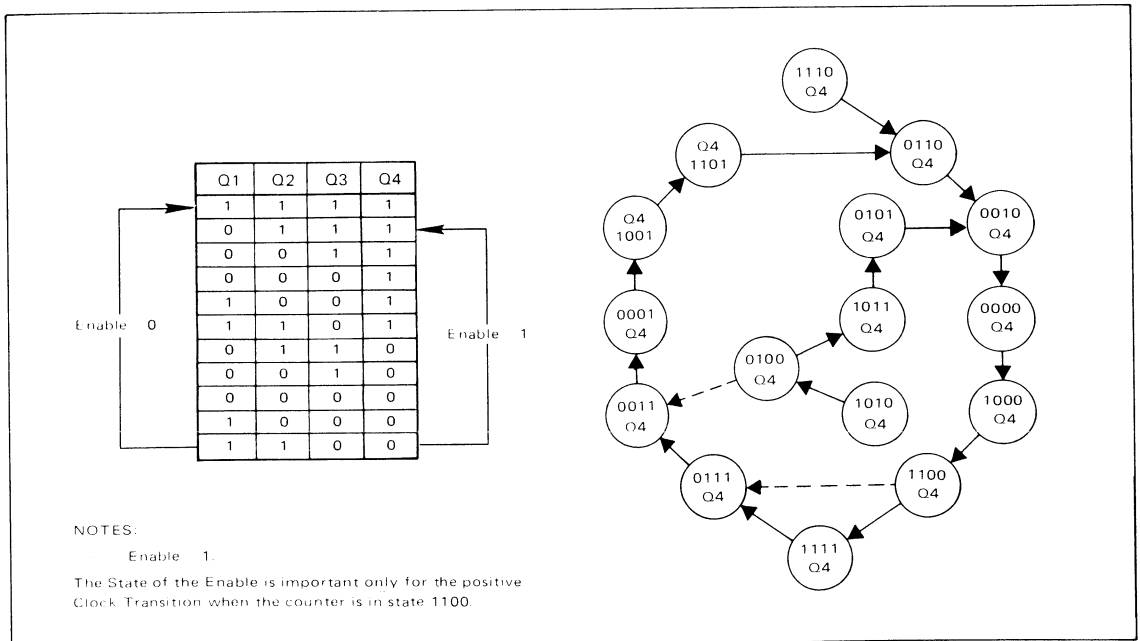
| Q1 | Q2 | Q3 | Q4 |
|---|---|---|---|
| 1 | 1 | 1 | 1 |
| 0 | 1 | 1 | 1 |
| 0 | 0 | 1 | 1 |
| 0 | 0 | 0 | 1 |
| 1 | 0 | 0 | 1 |
| 1 | 1 | 0 | 1 |
| 0 | 1 | 1 | 0 |
| 0 | 0 | 1 | 0 |
| 0 | 0 | 0 | 0 |
| 1 | 0 | 0 | 0 |
| 1 | 1 | 0 | 0 |

Enable 0

Enable 1

1110 Q4

Q4 1101

0110 Q4

Q4 1001

0101 Q4

0010 Q4

0001 Q4

1011 Q4

0000 Q4

0100 Q4

0011 Q4

1010 Q4

1000 Q4

0111 Q4

1100 Q4

1111 Q4

NOTES:

Enable 1.

The State of the Enable is important only for the positive Clock Transition when the counter is in state 1100.